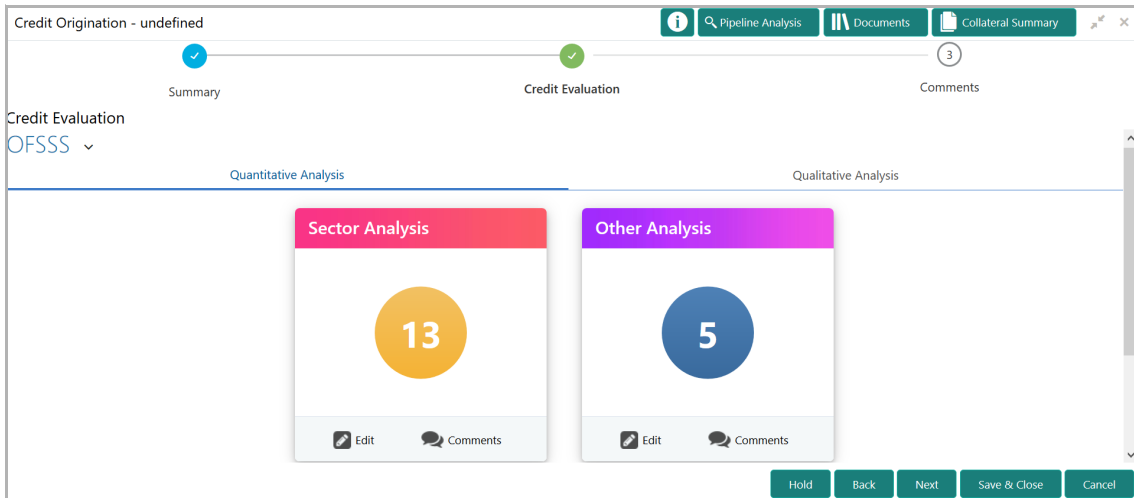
Credit Origination - undefined

Pipeline Analysis

Documents

Collateral Summary

3

Summary

Credit Evaluation

Comments

Credit Evaluation

OFSSS

Quantitative Analysis

Qualitative Analysis

Sector Analysis

13

Edit

Comments

Other Analysis

5

Edit

Comments

Hold

Back

Next

Save & Close

Cancel